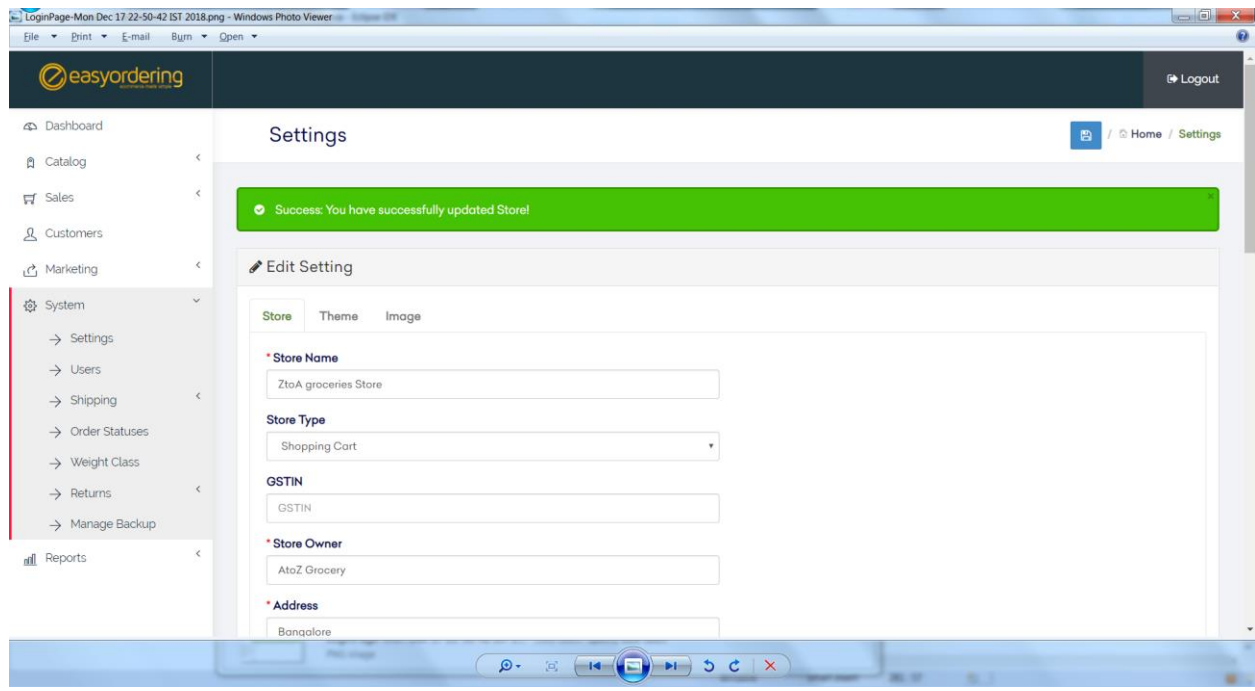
LoginPage-Mon Dec 17 22-50-42 IST 2018.png - Windows Photo Viewer

File Print E-mail Burn Open

easyordering

Logout

Dashboard

Catalog

Sales

Customers

Marketing

System

Settings

Users

Shipping

Order Statuses

Weight Class

Returns

Manage Backup

Reports

Settings

/ Home / Settings

Success: You have successfully updated Store!

×

Edit Setting

Store Theme Image

* Store Name

ZtoA groceries Store

Store Type

Shopping Cart

GSTIN

GSTIN

* Store Owner

AtoZ Grocery

* Address

Bangalore